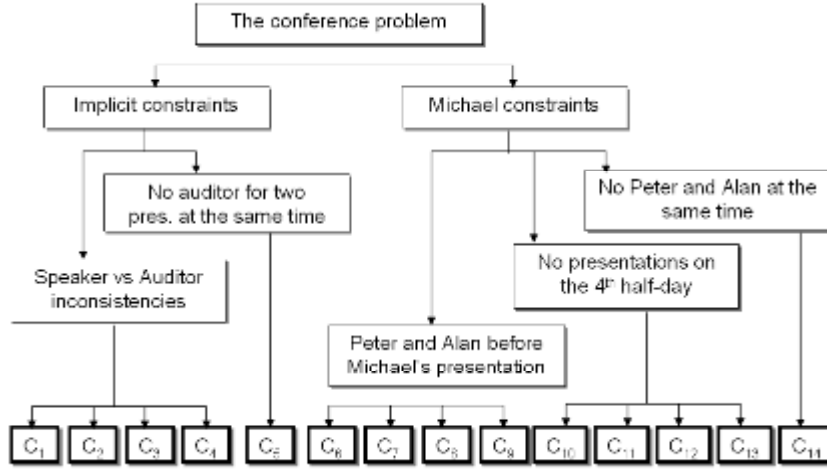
The conference problem

Implicit constraints

Michael constraints

No auditor for two pres. at the same time

No Peter and Alan at the same time

Speaker vs Auditor inconsistencies

No presentations on the 4$^{th}$ half-day

Peter and Alan before Michael's presentation

$C_1$ $C_2$ $C_3$ $C_4$ $C_5$ $C_6$ $C_7$ $C_8$ $C_9$ $C_{10}$ $C_{11}$ $C_{12}$ $C_{13}$ $C_{14}$